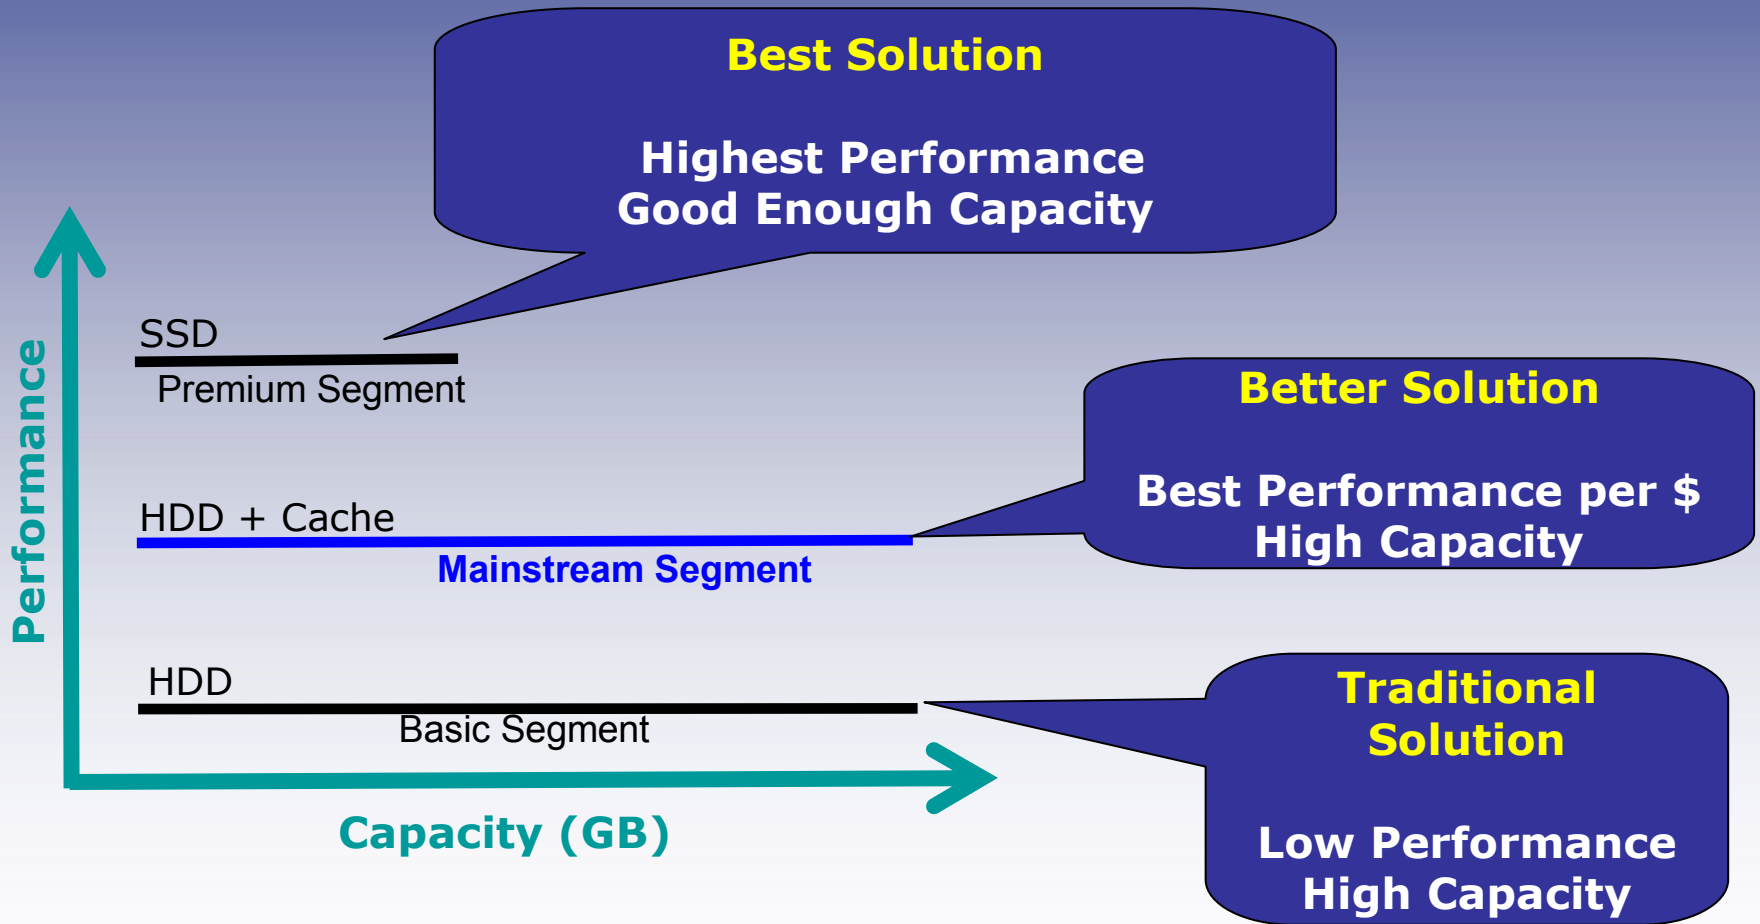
Best Solution

Highest Performance
Good Enough Capacity

Performance

SSD
Premium Segment

Better Solution

Best Performance per $
High Capacity

HDD + Cache
Mainstream Segment

HDD
Basic Segment

Traditional Solution

Low Performance
High Capacity

Capacity (GB)